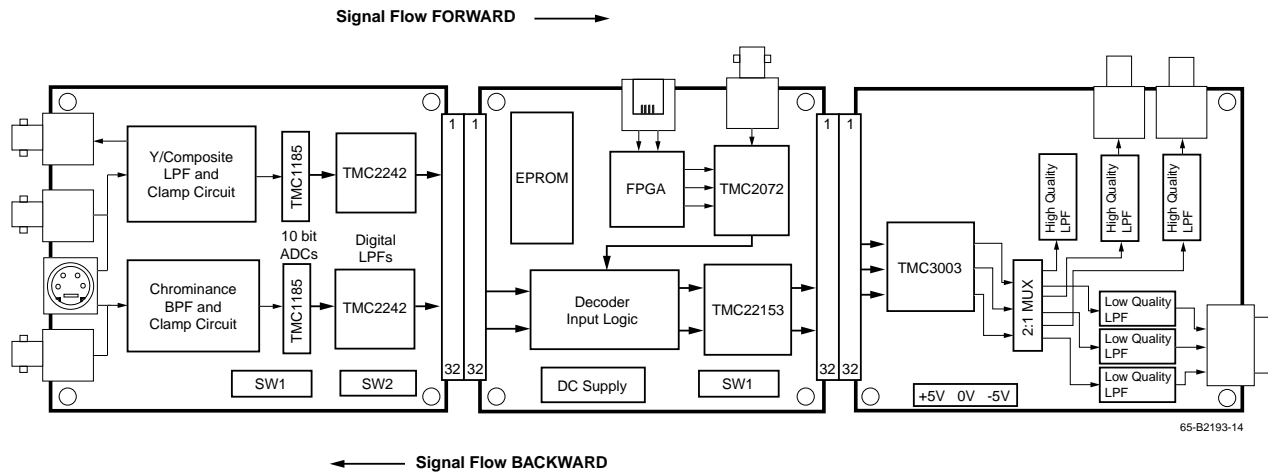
Signal Flow FORWARD

Y/Composite LPF and Clamp Circuit

TMC1185

TMC2242

10 bit ADCs

Digital LPFs

Chrominance BPF and Clamp Circuit

TMC1185

TMC2242

SW1

SW2

1 1

32 32

EPROM

FPGA

TMC2072

Decoder Input Logic

TMC22153

DC Supply

SW1

1 1

32 32

TMC3003

High Quality LPF

High Quality LPF

High Quality LPF

2:1 MUX

Low Quality LPF

Low Quality LPF

Low Quality LPF

+5V 0V -5V

65-B2193-14

Signal Flow BACKWARD